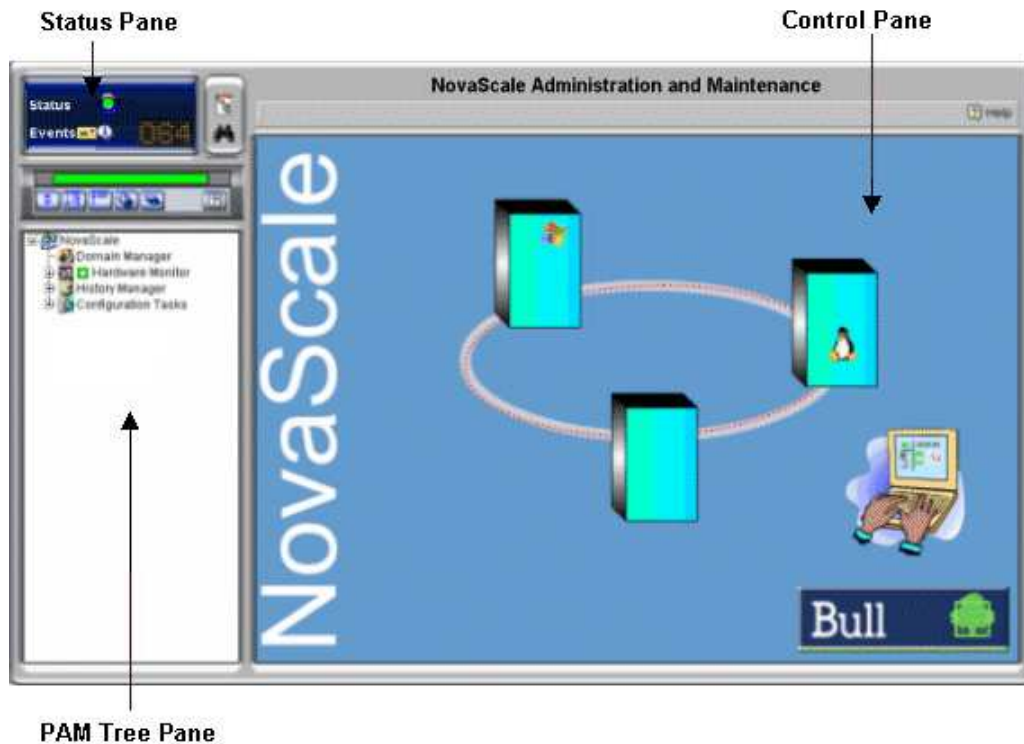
Status Pane

Control Pane

Status

Events

054

NovaScale Administration and Maintenance

Help

NovaScale
Domain Manager
Hardware Monitor
History Manager
Configuration Tasks

NovaScale

Bull

PAM Tree Pane